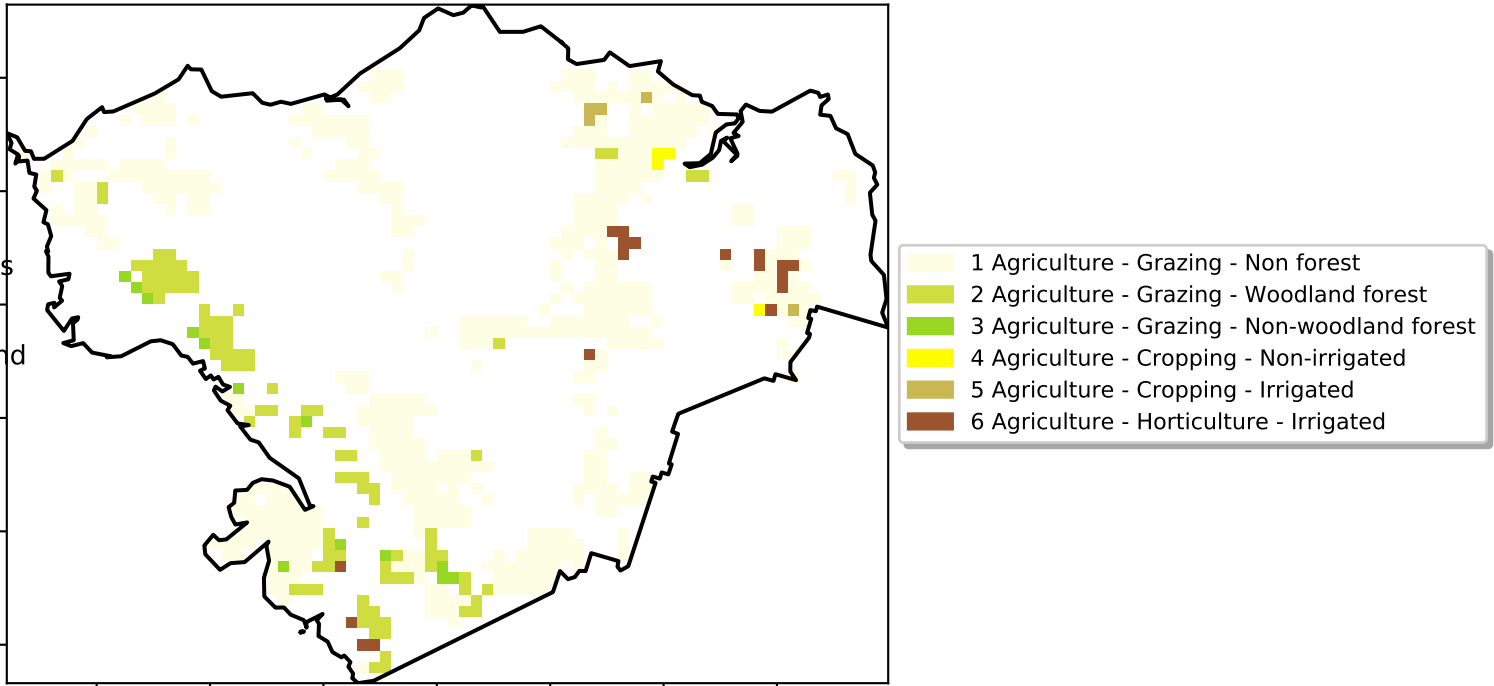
s

nd

1 Agriculture - Grazing - Non forest
2 Agriculture - Grazing - Woodland forest
3 Agriculture - Grazing - Non-woodland forest
4 Agriculture - Cropping - Non-irrigated
5 Agriculture - Cropping - Irrigated
6 Agriculture - Horticulture - Irrigated